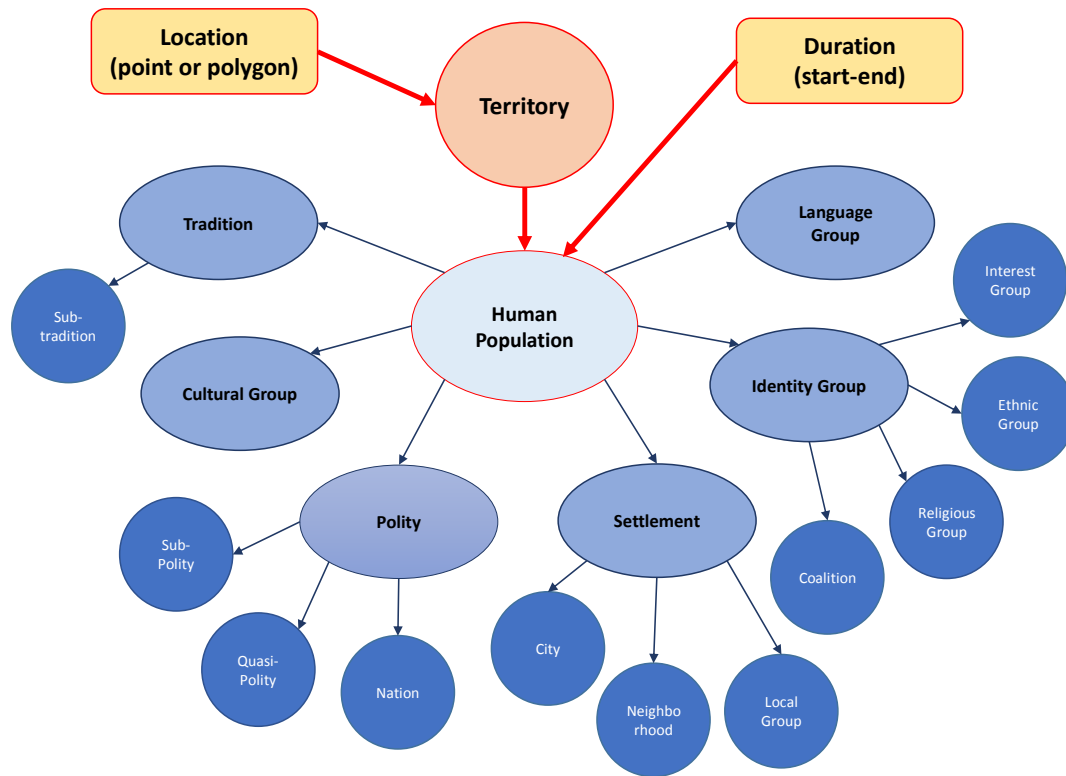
Location (point or polygon)

Territory

Duration (start-end)

Tradition

Sub-tradition

Language Group

Human Population

Interest Group

Cultural Group

Identity Group

Ethnic Group

Polity

Settlement

Religious Group

Sub-Polity

Coalition

Quasi-Polity

Nation

City

Neighborhood

Local Group